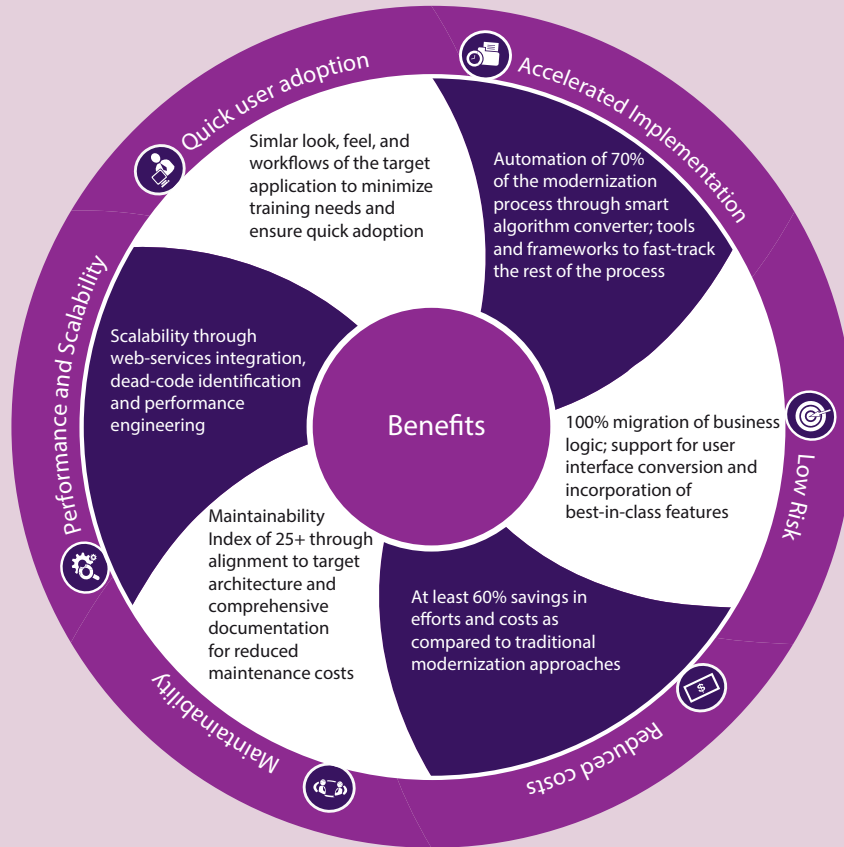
Quick user adoption

Simlar look, feel, and workflows of the target application to minimize training needs and ensure quick adoption

Accelerated Implementation

Automation of 70% of the modernization process through smart algorithm converter; tools and frameworks to fast-track the rest of the process

Low Risk

100% migration of business logic; support for user interface conversion and incorporation of best-in-class features

Reduced costs

At least 60% savings in efforts and costs as compared to traditional modernization approaches

Maintainability

Maintainability Index of 25+ through alignment to target architecture and comprehensive documentation for reduced maintenance costs

Performance and Scalability

Scalability through web-services integration, dead-code identification and performance engineering

Benefits

$